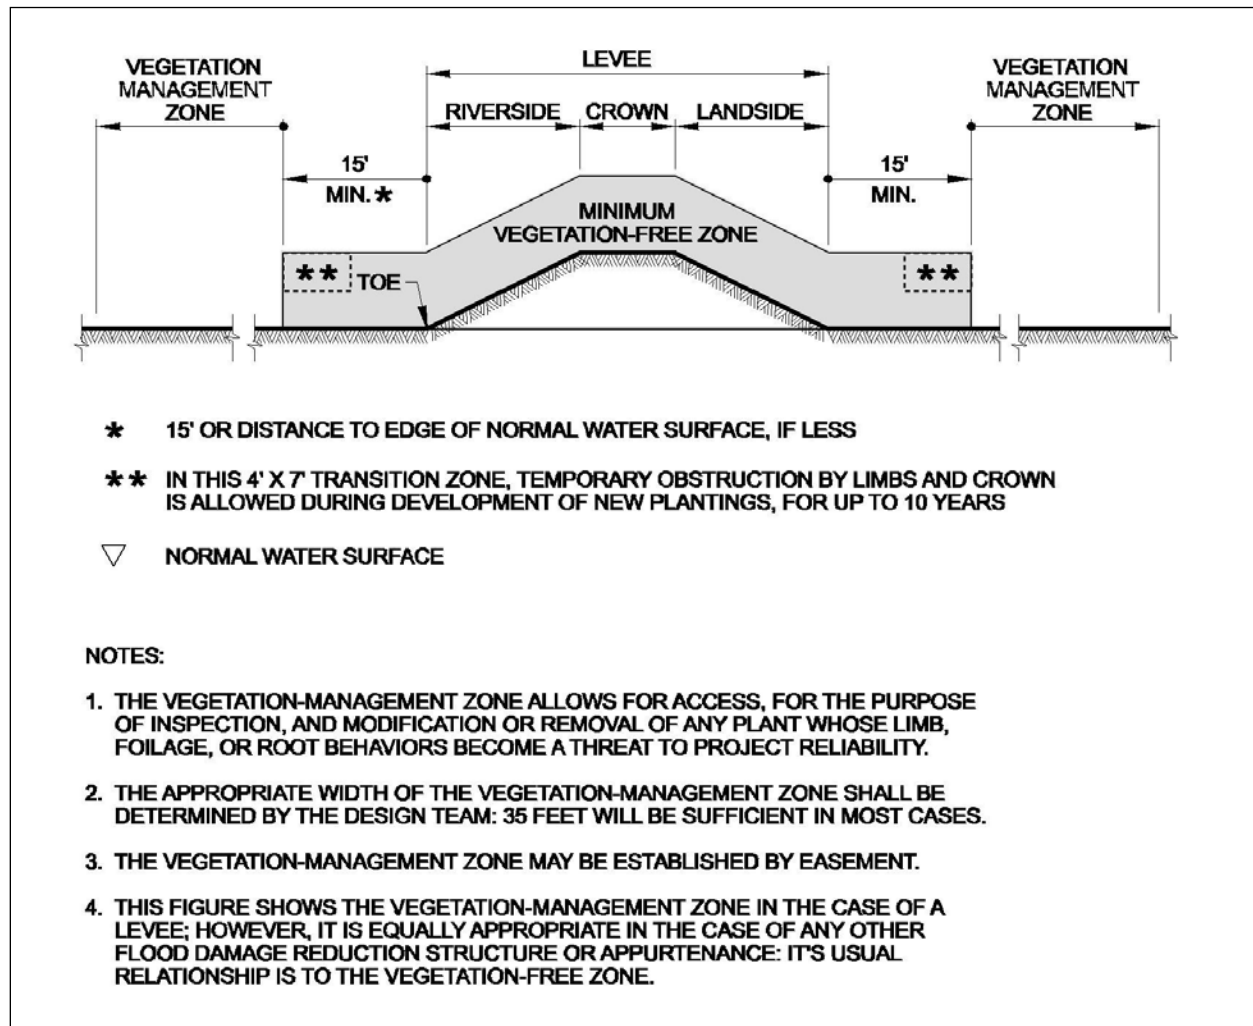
VEGETATION MANAGEMENT ZONE

LEVEE

RIVERSIDE

CROWN

LANDSIDE

VEGETATION MANAGEMENT ZONE

15' MIN. *

15' MIN.

MINIMUM VEGETATION-FREE ZONE

**

TOE

**

* 15' OR DISTANCE TO EDGE OF NORMAL WATER SURFACE, IF LESS

** IN THIS 4' X 7' TRANSITION ZONE, TEMPORARY OBSTRUCTION BY LIMBS AND CROWN IS ALLOWED DURING DEVELOPMENT OF NEW PLANTINGS, FOR UP TO 10 YEARS

▽ NORMAL WATER SURFACE

NOTES:

1. THE VEGETATION-MANAGEMENT ZONE ALLOWS FOR ACCESS, FOR THE PURPOSE OF INSPECTION, AND MODIFICATION OR REMOVAL OF ANY PLANT WHOSE LIMB, FOILAGE, OR ROOT BEHAVIORS BECOME A THREAT TO PROJECT RELIABILITY.

2. THE APPROPRIATE WIDTH OF THE VEGETATION-MANAGEMENT ZONE SHALL BE DETERMINED BY THE DESIGN TEAM: 35 FEET WILL BE SUFFICIENT IN MOST CASES.

3. THE VEGETATION-MANAGEMENT ZONE MAY BE ESTABLISHED BY EASEMENT.

4. THIS FIGURE SHOWS THE VEGETATION-MANAGEMENT ZONE IN THE CASE OF A LEVEE; HOWEVER, IT IS EQUALLY APPROPRIATE IN THE CASE OF ANY OTHER FLOOD DAMAGE REDUCTION STRUCTURE OR APPURTENANCE: IT'S USUAL RELATIONSHIP IS TO THE VEGETATION-FREE ZONE.